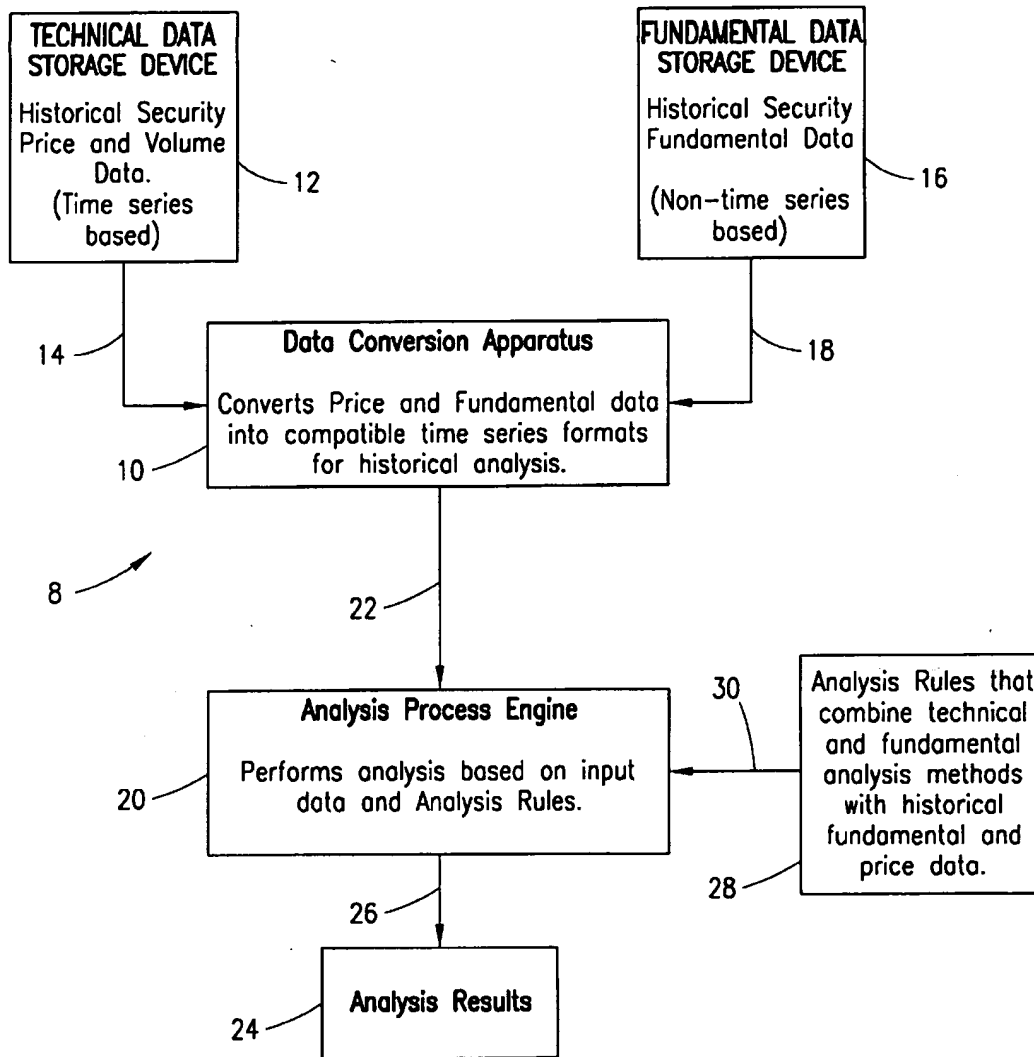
TECHNICAL DATA STORAGE DEVICE

Historical Security Price and Volume Data. (Time series based)

12

FUNDAMENTAL DATA STORAGE DEVICE

Historical Security Fundamental Data

(Non-time series based)

16

14

Data Conversion Apparatus

Converts Price and Fundamental data into compatible time series formats for historical analysis.

18

10

8

22

Analysis Process Engine

Performs analysis based on input data and Analysis Rules.

30

Analysis Rules that combine technical and fundamental analysis methods with historical fundamental and price data.

20

28

26

Analysis Results

24